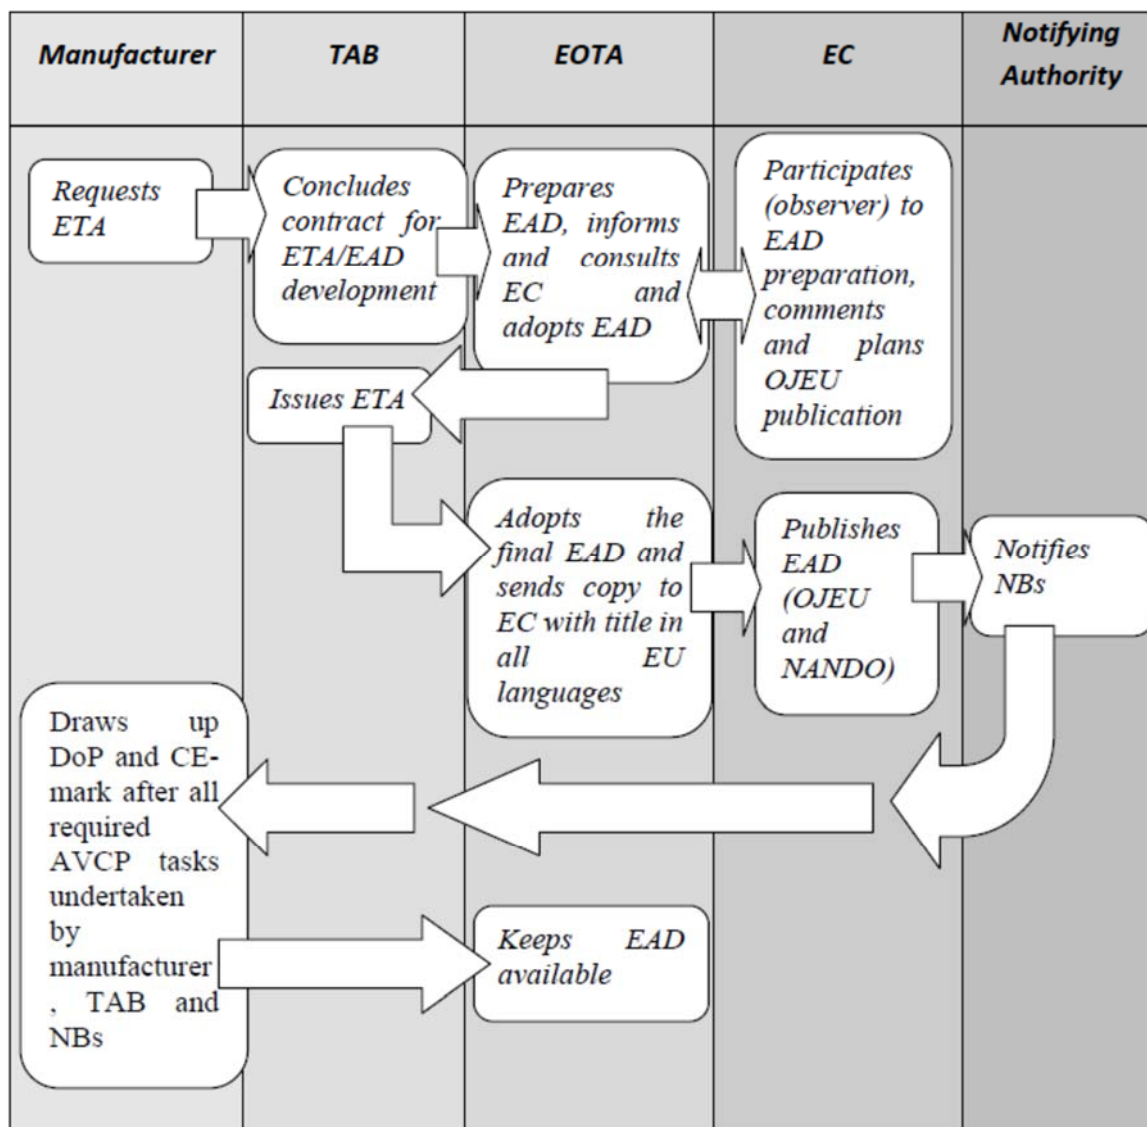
| Manufacturer | TAB | EOTA | EC | Notifying Authority |
|---|---|---|---|---|

Requests ETA

Concludes contract for ETA/EAD development

Prepares EAD, informs and consults EC and adopts EAD

Participates (observer) to EAD preparation, comments and plans OJEU publication

Issues ETA

Adopts the final EAD and sends copy to EC with title in all EU languages

Publishes EAD (OJEU and NANDO)

Notifies NBs

Draws up DoP and CE-mark after all required AVCP tasks undertaken by manufacturer, TAB and NBs

Keeps EAD available